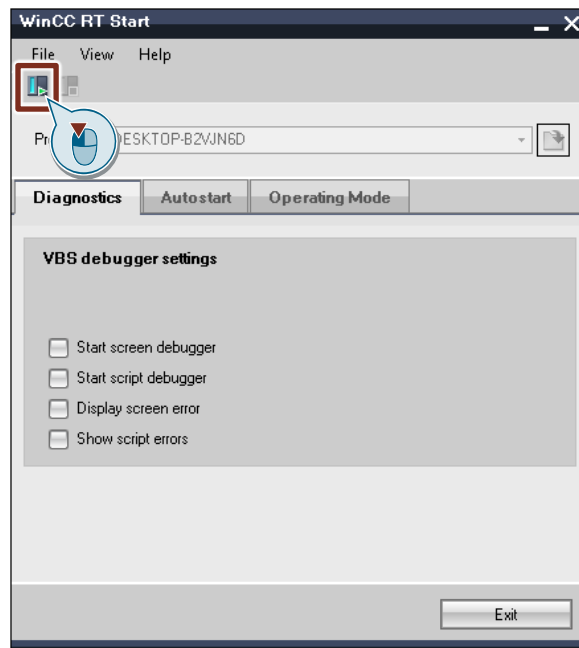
WinCC RT Start

File View Help

Pr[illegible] ESKTOP-B2VJN6D

Diagnostics Autostart Operating Mode

VBS debugger settings

Start screen debugger
Start script debugger
Display screen error
Show script errors

Exit